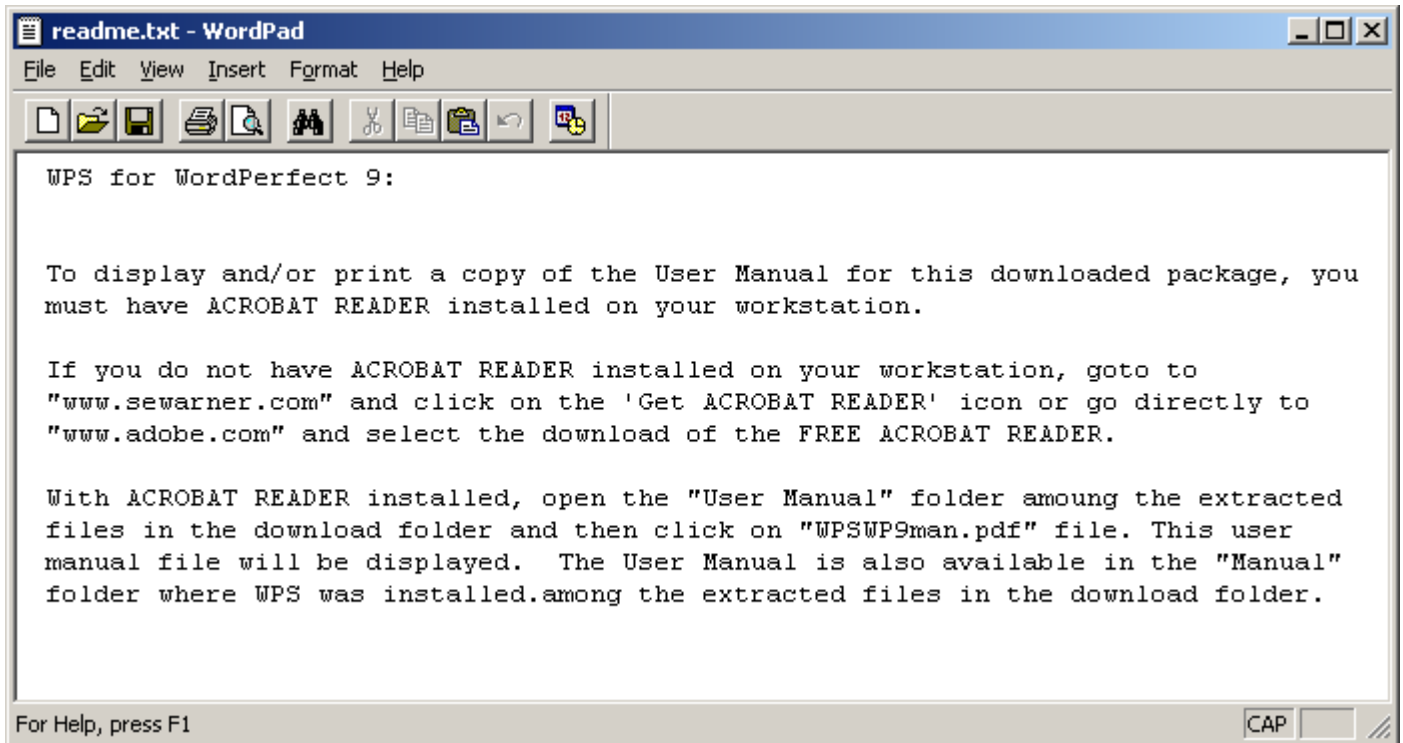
readme.txt - WordPad

File Edit View Insert Format Help

WPS for WordPerfect 9:

To display and/or print a copy of the User Manual for this downloaded package, you must have ACROBAT READER installed on your workstation.

If you do not have ACROBAT READER installed on your workstation, goto to "www.sewarner.com" and click on the 'Get ACROBAT READER' icon or go directly to "www.adobe.com" and select the download of the FREE ACROBAT READER.

With ACROBAT READER installed, open the "User Manual" folder amoung the extracted files in the download folder and then click on "WPSWP9man.pdf" file. This user manual file will be displayed.  The User Manual is also available in the "Manual" folder where WPS was installed.among the extracted files in the download folder.

For Help, press F1

CAP